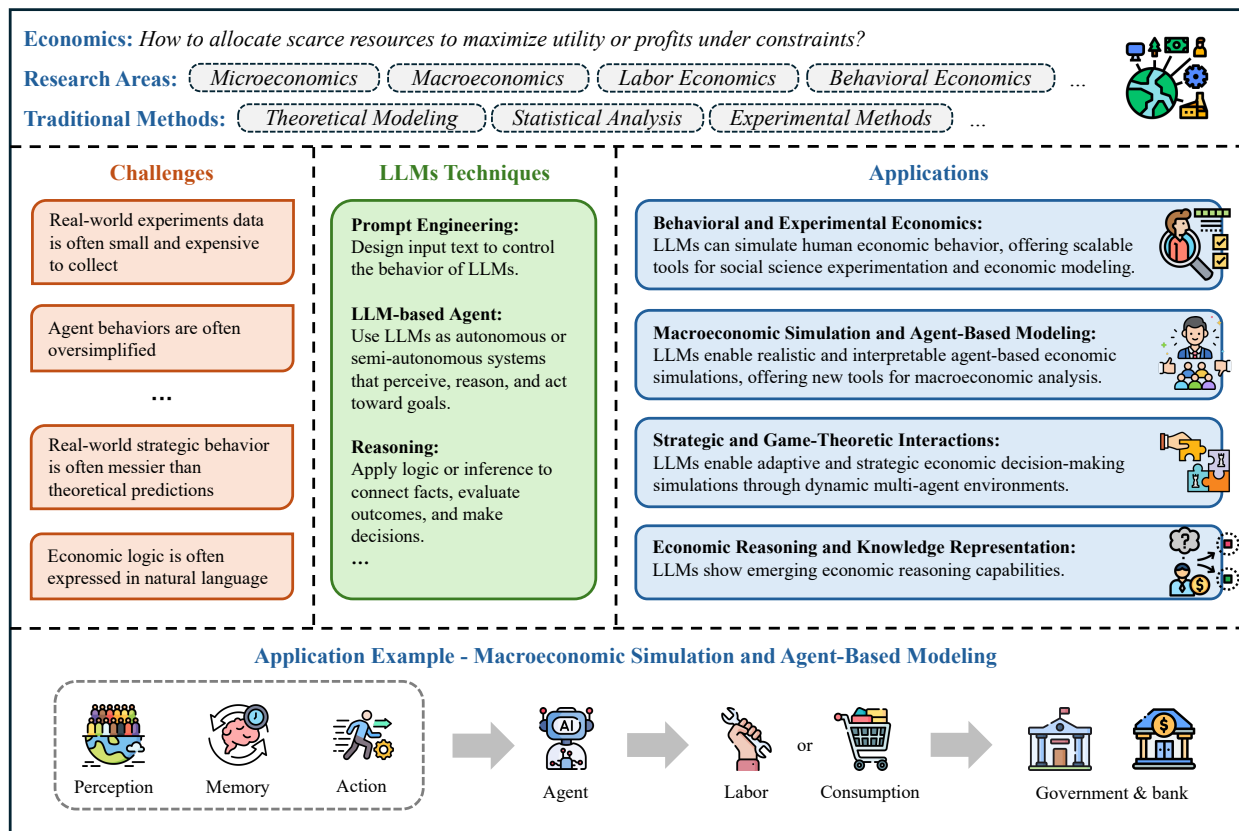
Economics: How to allocate scarce resources to maximize utility or profits under constraints?

Research Areas: Microeconomics Macroeconomics Labor Economics Behavioral Economics ...

Traditional Methods: Theoretical Modeling Statistical Analysis Experimental Methods ...

Challenges

Real-world experiments data is often small and expensive to collect

Agent behaviors are often oversimplified

...

Real-world strategic behavior is often messier than theoretical predictions

Economic logic is often expressed in natural language

LLMs Techniques

Prompt Engineering: Design input text to control the behavior of LLMs.

LLM-based Agent: Use LLMs as autonomous or semi-autonomous systems that perceive, reason, and act toward goals.

Reasoning: Apply logic or inference to connect facts, evaluate outcomes, and make decisions.

...

Applications

Behavioral and Experimental Economics: LLMs can simulate human economic behavior, offering scalable tools for social science experimentation and economic modeling.

Macroeconomic Simulation and Agent-Based Modeling: LLMs enable realistic and interpretable agent-based economic simulations, offering new tools for macroeconomic analysis.

Strategic and Game-Theoretic Interactions: LLMs enable adaptive and strategic economic decision-making simulations through dynamic multi-agent environments.

Economic Reasoning and Knowledge Representation: LLMs show emerging economic reasoning capabilities.

Application Example - Macroeconomic Simulation and Agent-Based Modeling

Perception Memory Action

AI

Agent

Labor or Consumption

Government & bank